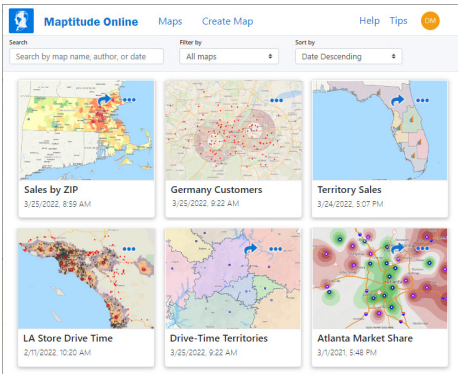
Maptitude Online Maps Create Map Help Tips DM

Search
Search by map name, author, or date

Filter by
All maps

Sort by
Date Descending

Sales by ZIP
3/25/2022, 8:59 AM

Germany Customers
3/25/2022, 9:22 AM

Territory Sales
3/24/2022, 5:07 PM

LA Store Drive Time
2/11/2022, 10:20 AM

Drive-Time Territories
3/25/2022, 9:22 AM

Atlanta Market Share
3/1/2021, 5:48 PM